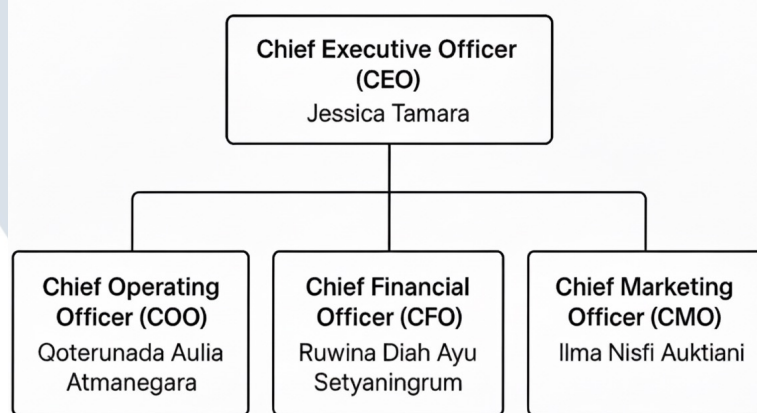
Chief Executive Officer (CEO)
Jessica Tamara

Chief Operating Officer (COO)
Qoterunada Aulia Atmanegara

Chief Financial Officer (CFO)
Ruwina Diah Ayu Setyaningrum

Chief Marketing Officer (CMO)
Ilma Nisfi Auktiani